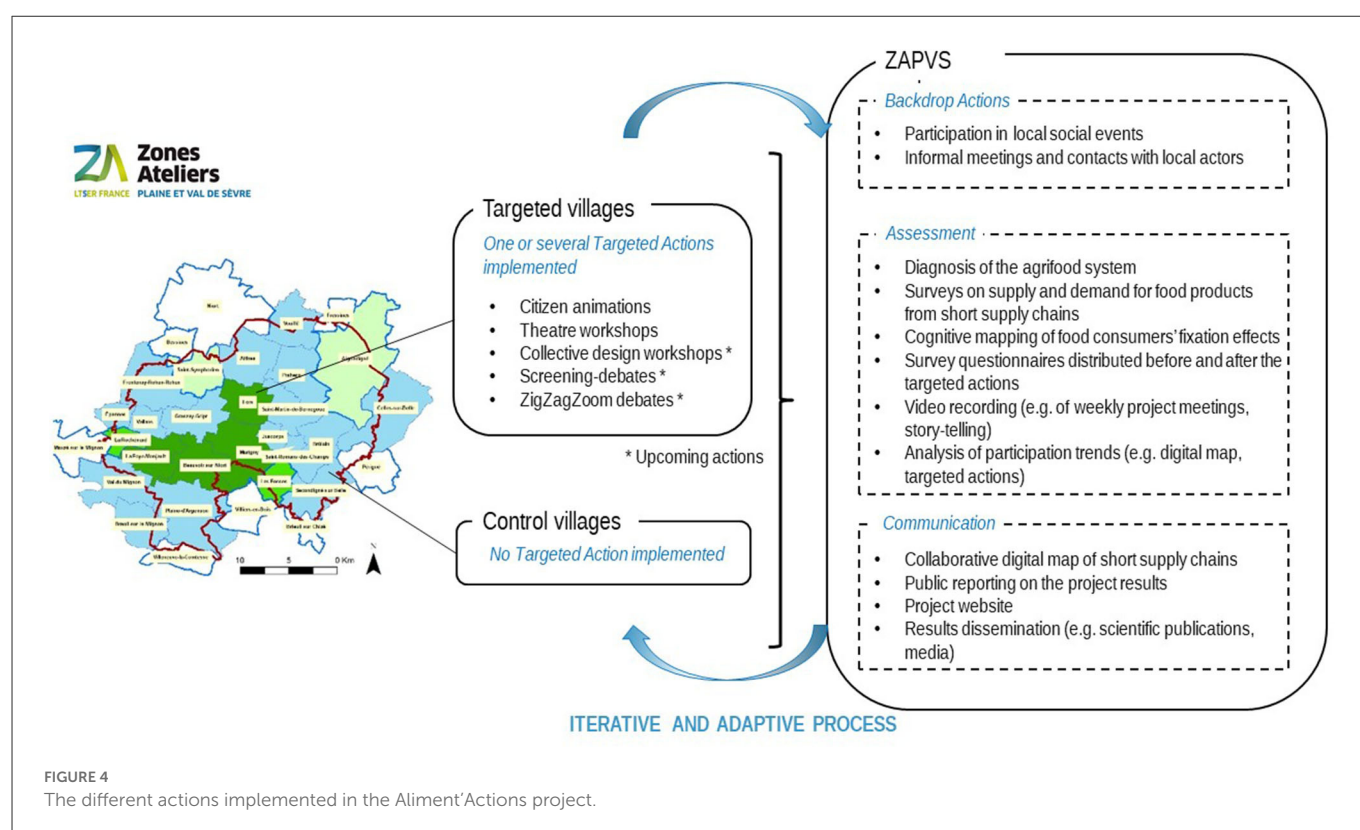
ZA Zones Ateliers
LTSER FRANCE PLAINE ET VAL DE SÈVRE

Niort
Sciecq
Villiers-en-Plaine
Saint-Symphorien
Frontenay-Rohan-Rohan
Epannes
Vallans
Amuré
Le Bourdet
Prissé-la-Charrière
Beauvoir-sur-Niort
Marigny
Juscorps
Saint-Martin-de-Bernegoue
Fors
Brûlain
Saint-Romans-des-Champs
Les Fosses
Granzay-Gript
Aiffres
Prahecq
Vouillé
Celles-sur-Belle
Périgné
Secondigné-sur-Belle
Villiers-en-Bois
Plaine-d'Argenson
Val-du-Mignon
Mauzé-sur-le-Mignon
Usseau
La Foye-Monjault
La Rochénard
Thorigny-sur-le-Mignon
Vernoux-sur-Boutonne
Chizé
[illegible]
10 5 0 Km

Targeted villages
One or several Targeted Actions implemented
• Citizen animations
• Theatre workshops
• Collective design workshops *
• Screening-debates *
• ZigZagZoom debates *

* Upcoming actions

Control villages
No Targeted Action implemented

ZAPVS

Backdrop Actions
• Participation in local social events
• Informal meetings and contacts with local actors

Assessment
• Diagnosis of the agrifood system
• Surveys on supply and demand for food products from short supply chains
• Cognitive mapping of food consumers' fixation effects
• Survey questionnaires distributed before and after the targeted actions
• Video recording (e.g. of weekly project meetings, story-telling)
• Analysis of participation trends (e.g. digital map, targeted actions)

Communication
• Collaborative digital map of short supply chains
• Public reporting on the project results
• Project website
• Results dissemination (e.g. scientific publications, media)

ITERATIVE AND ADAPTIVE PROCESS

FIGURE 4
The different actions implemented in the Aliment'Actions project.